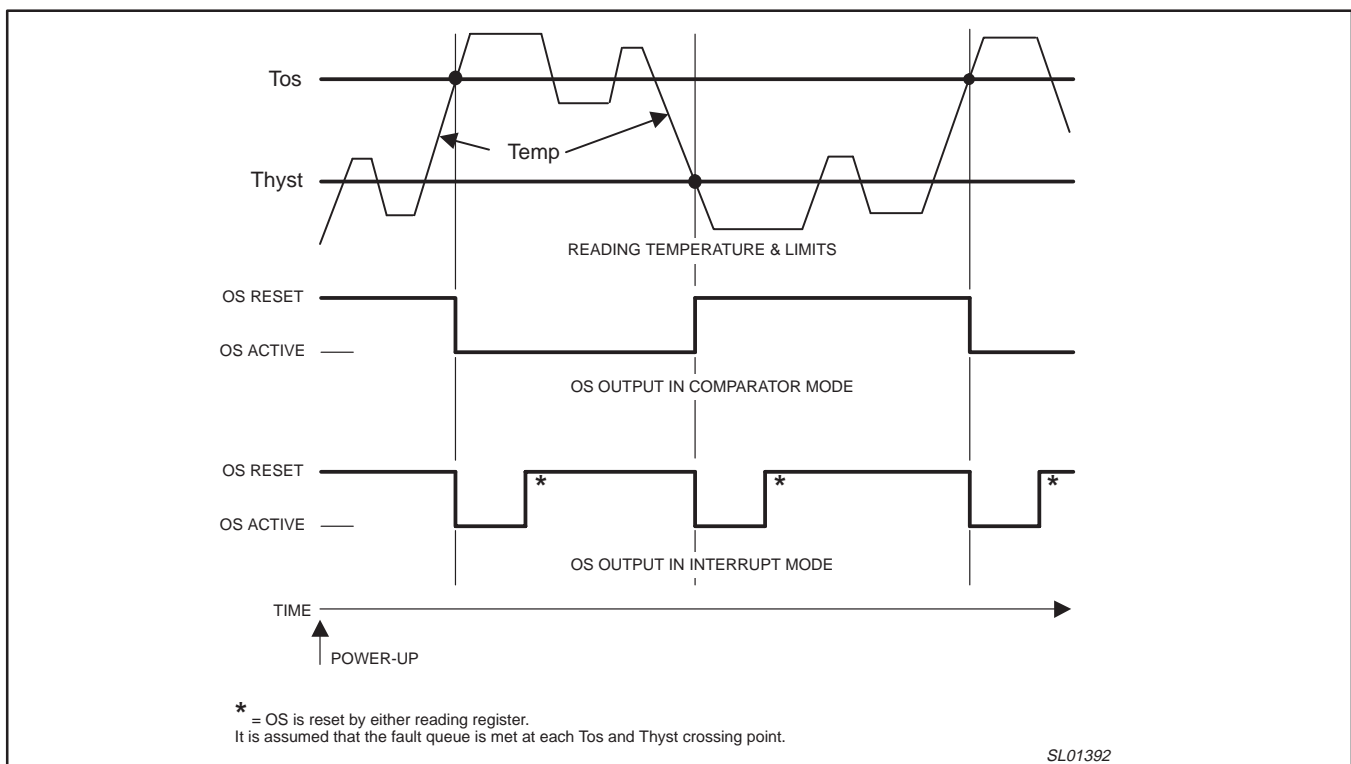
Tos

Temp

Thyst

READING TEMPERATURE & LIMITS

OS RESET

OS ACTIVE

OS OUTPUT IN COMPARATOR MODE

OS RESET

*

*

*

OS ACTIVE

OS OUTPUT IN INTERRUPT MODE

TIME

POWER-UP

* = OS is reset by either reading register.
It is assumed that the fault queue is met at each Tos and Thyst crossing point.

SL01392